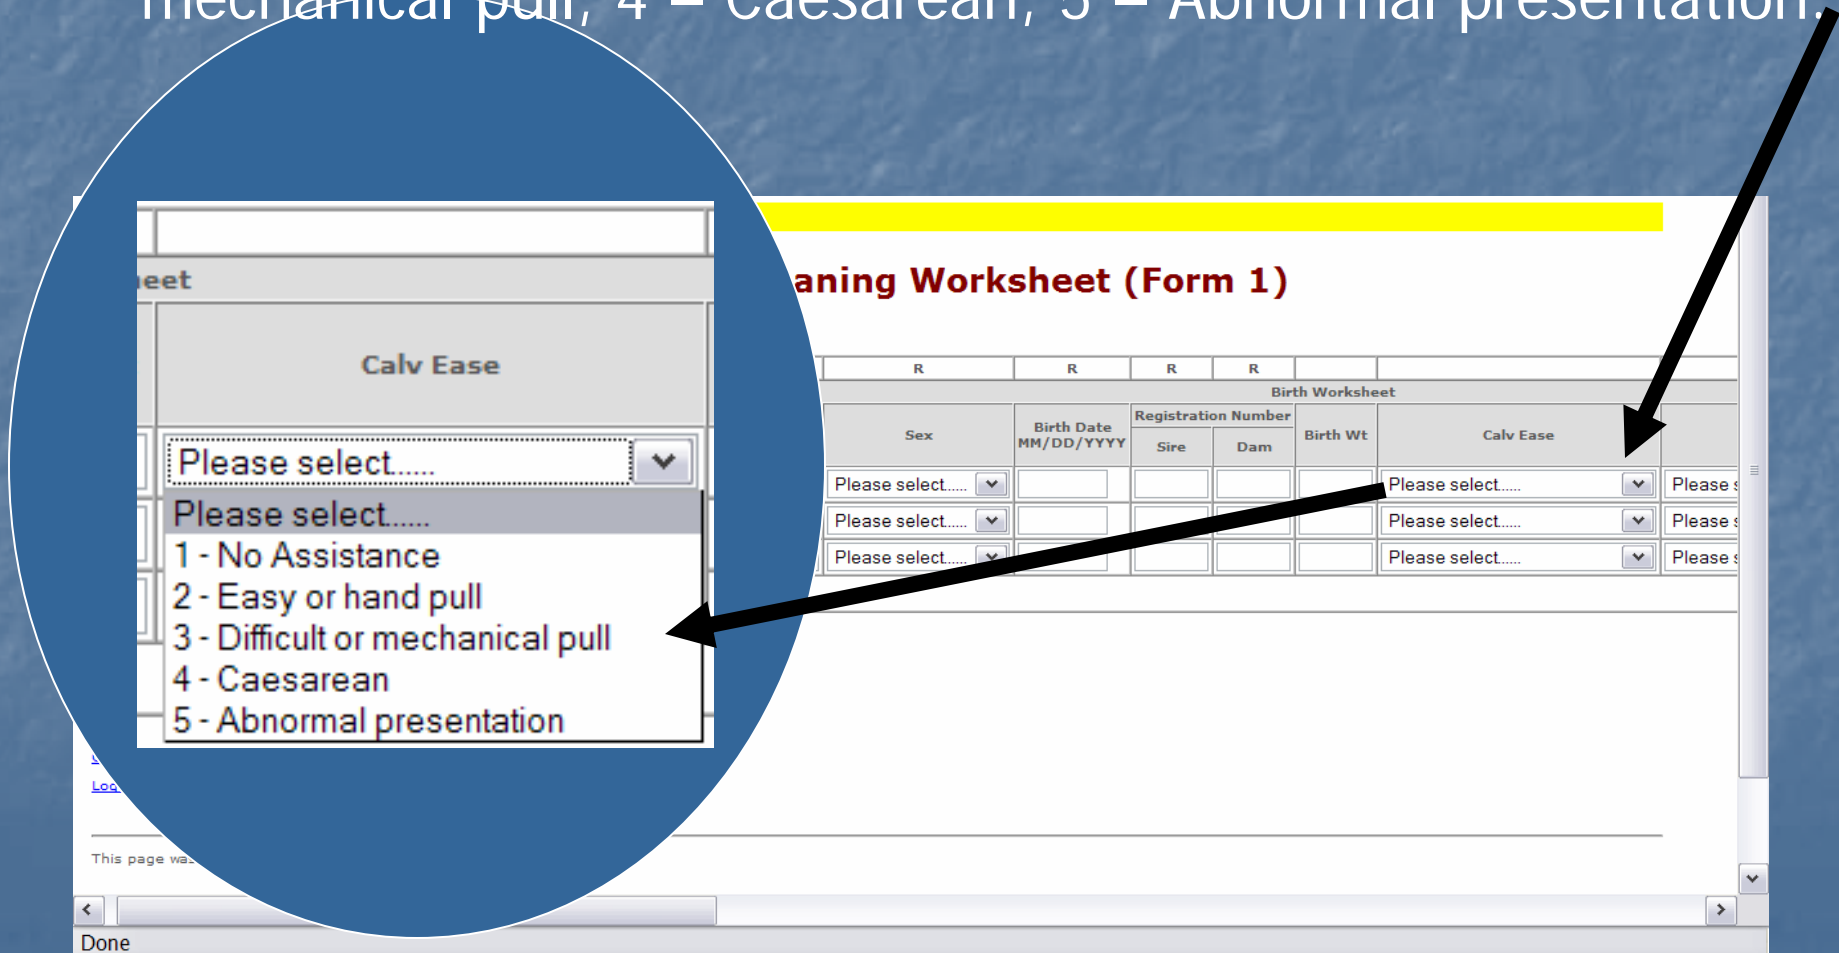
mechanical pull, 4 – Caesarean, 5 – Abnormal presentation.

eet

Calv Ease

Please select.....

Please select.....
1 - No Assistance
2 - Easy or hand pull
3 - Difficult or mechanical pull
4 - Caesarean
5 - Abnormal presentation

aning Worksheet (Form 1)

| R | R | R | R | | |
|---|---|---|---|---|---|
| Birth Worksheet | | | | | |
| Sex | Birth Date MM/DD/YYYY | Registration Number Sire | Dam | Birth Wt | Calv Ease |
| Please select..... | | | | | Please select..... |
| Please select..... | | | | | Please select..... |
| Please select..... | | | | | Please select..... |

Please s
Please s
Please s

Log

This page wa

Done